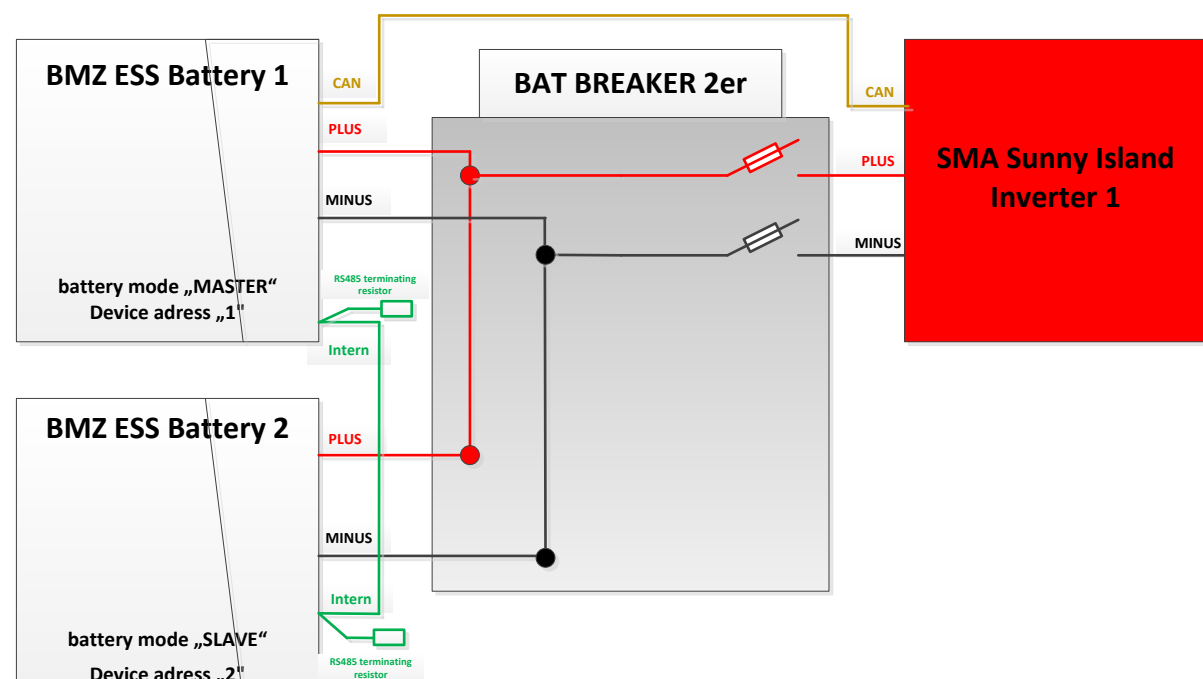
BMZ ESS Battery 1

battery mode „MASTER“
Device adress „1“

CAN

PLUS

MINUS

RS485 terminating resistor

Intern

BAT BREAKER 2er

CAN

PLUS

MINUS

SMA Sunny Island Inverter 1

BMZ ESS Battery 2

PLUS

MINUS

Intern

battery mode „SLAVE“
Device adress „2“

RS485 terminating resistor